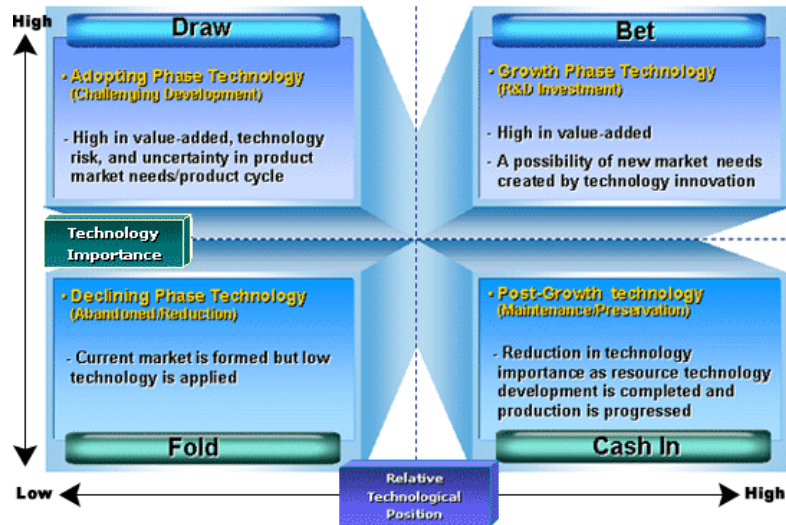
High

Draw

• Adopting Phase Technology
(Challenging Development)

- High in value-added, technology risk, and uncertainty in product market needs/product cycle

Bet

• Growth Phase Technology
(R&D Investment)

- High in value-added

- A possibility of new market needs created by technology innovation

Technology Importance

• Declining Phase Technology
(Abandoned/Reduction)

- Current market is formed but low technology is applied

Fold

• Post-Growth technology
(Maintenance/Preservation)

- Reduction in technology importance as resource technology development is completed and production is progressed

Cash In

Low

Relative Technological Position

High